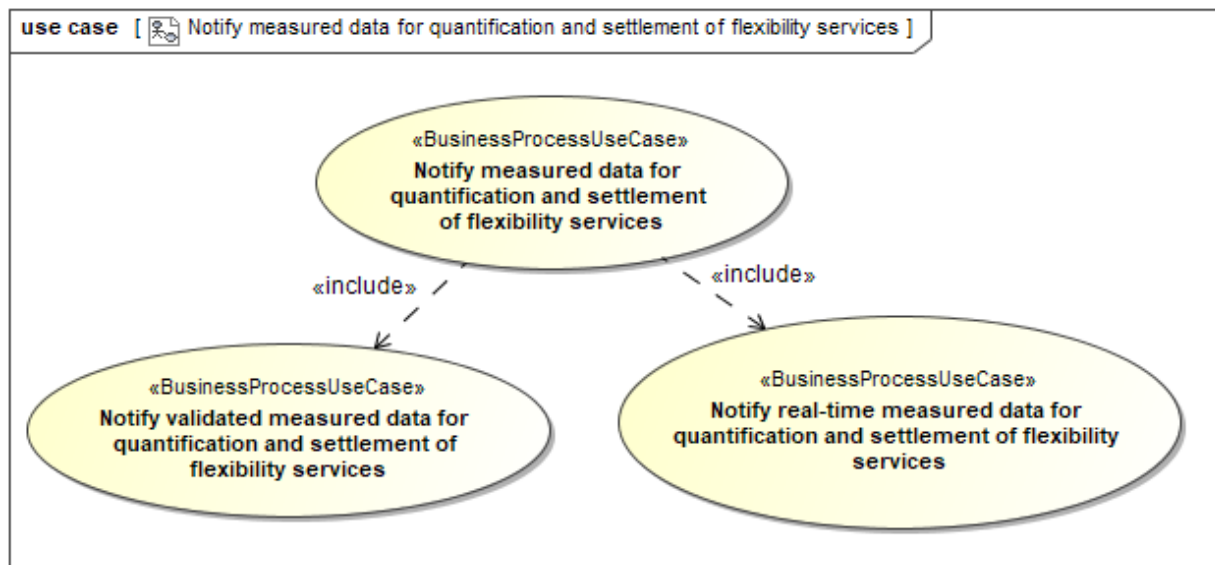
use case [ Notify measured data for quantification and settlement of flexibility services ]

«BusinessProcessUseCase»
Notify measured data for quantification and settlement of flexibility services

«include»

«include»

«BusinessProcessUseCase»
Notify validated measured data for quantification and settlement of flexibility services

«BusinessProcessUseCase»
Notify real-time measured data for quantification and settlement of flexibility services